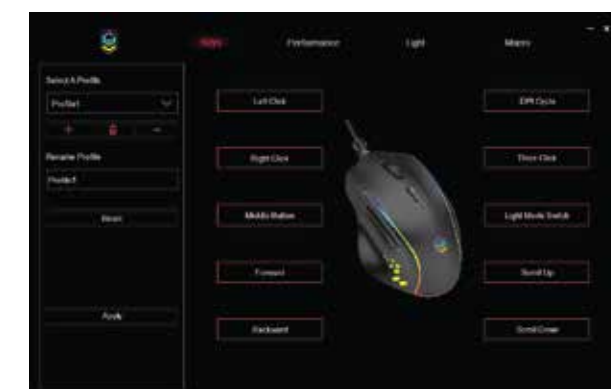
Keys Performance Light Macro

Select A Profile

Profile1

+ 

Rename Profile

Profile1

Reset

Apply

Left Click

Right Click

Middle Button

Forward

Backward

DPI Cycle

Three Click

Light Mode Switch

Scroll Up

Scroll Down